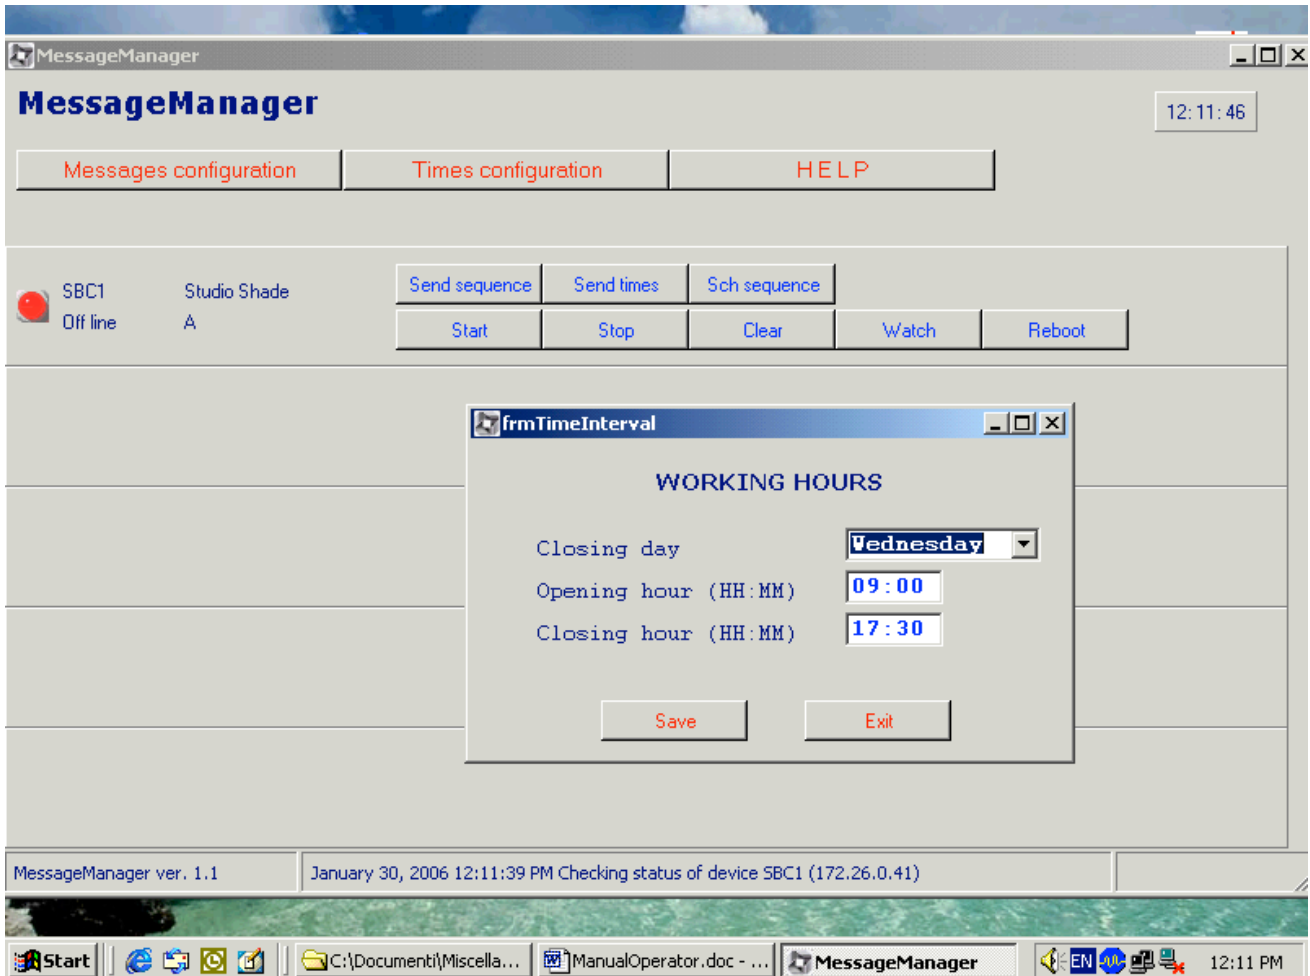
MessageManager

MessageManager

12:11:46

Messages configuration | Times configuration | HELP

SBC1
Off line

Studio Shade
A

Send sequence | Send times | Sch sequence

Start | Stop | Clear | Watch | Reboot

frmTimeInterval

WORKING HOURS

Closing day | Wednesday

Opening hour (HH:MM) | 09:00

Closing hour (HH:MM) | 17:30

Save | Exit

MessageManager ver. 1.1

January 30, 2006 12:11:39 PM Checking status of device SBC1 (172.26.0.41)

Start | C:\Documenti\Miscella... | ManualOperator.doc - ... | MessageManager | EN | 12:11 PM